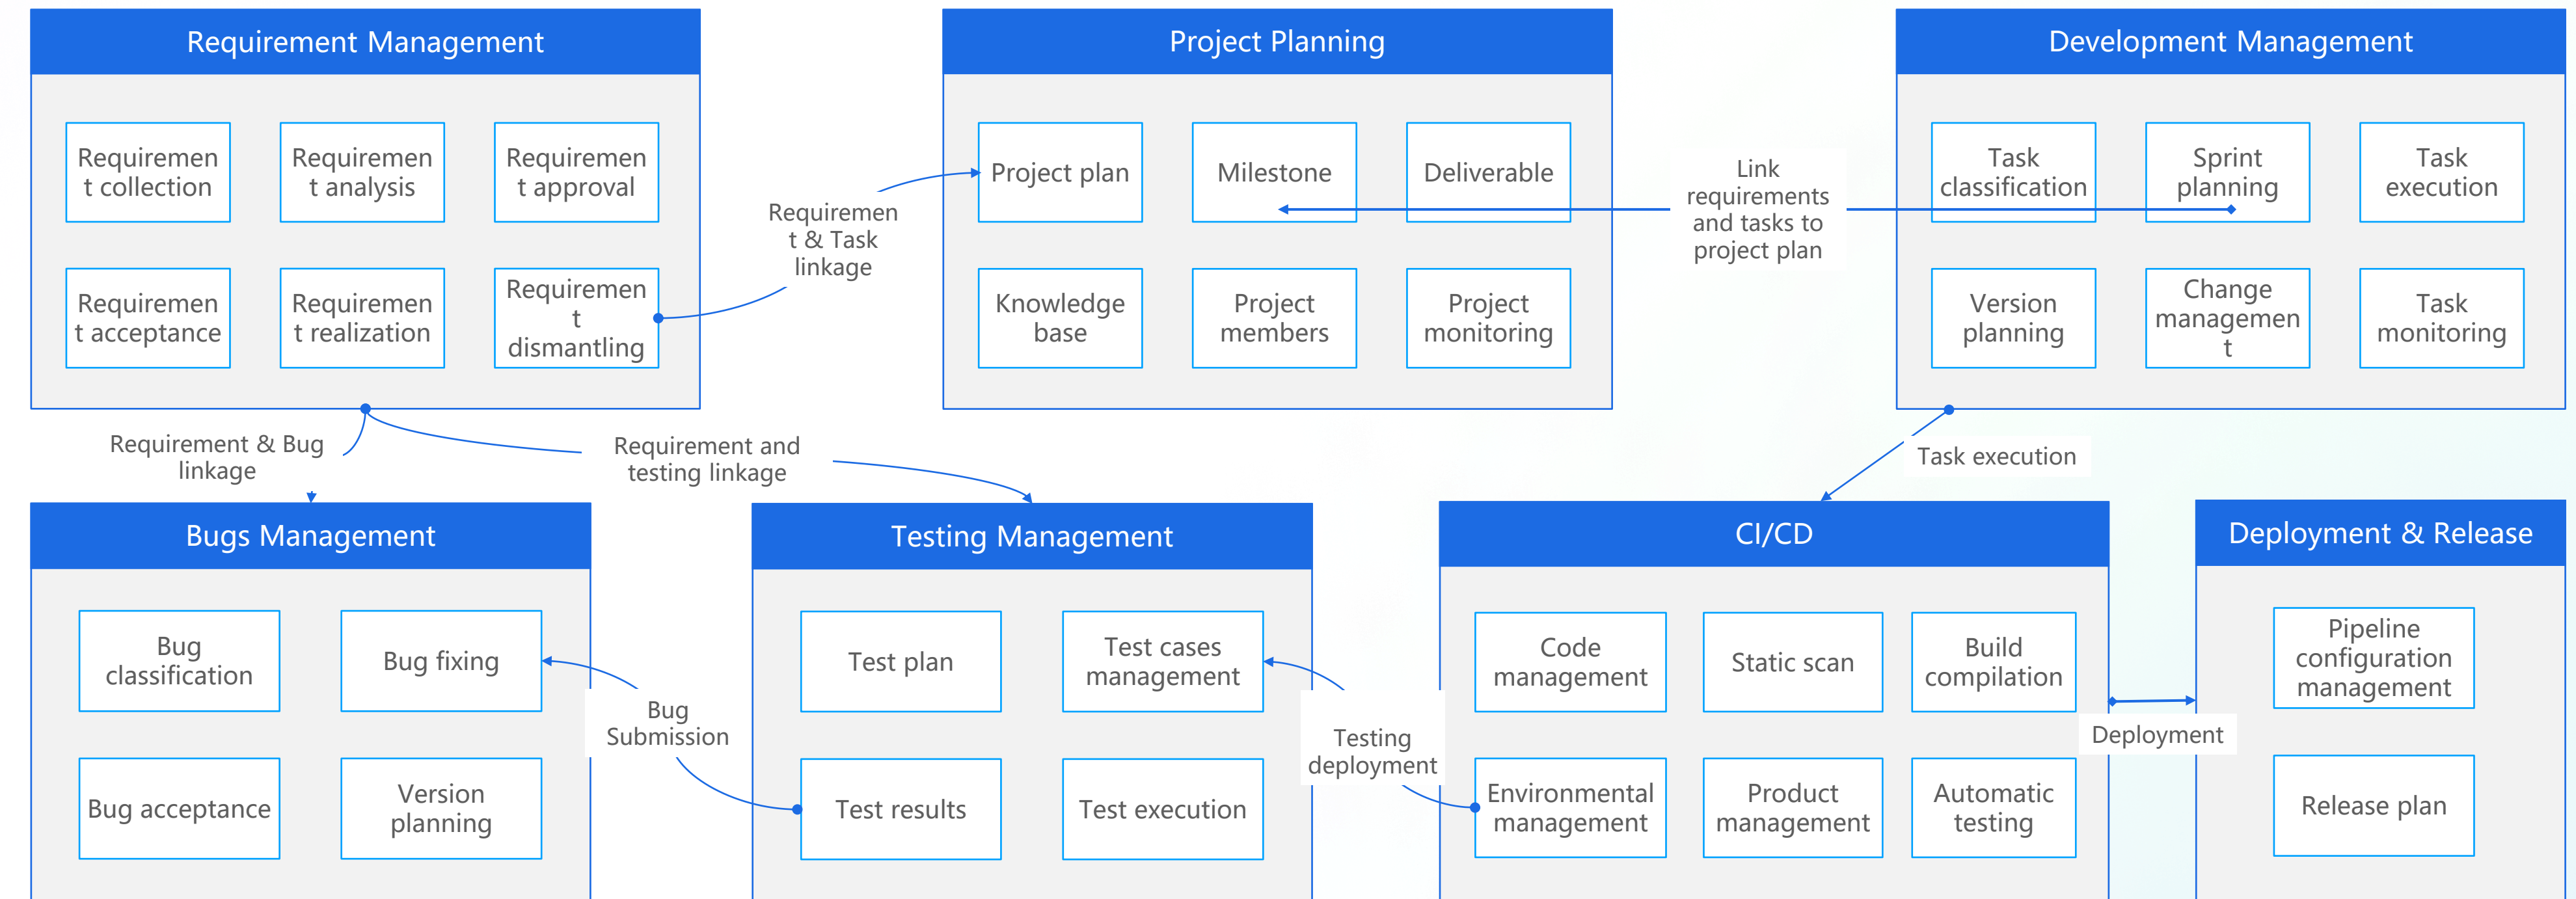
Requirement Management

Requirement collection

Requirement analysis

Requirement approval

Requirement acceptance

Requirement realization

Requirement dismantling

Requirement & Task linkage

Project Planning

Project plan

Milestone

Deliverable

Knowledge base

Project members

Project monitoring

Link requirements and tasks to project plan

Development Management

Task classification

Sprint planning

Task execution

Version planning

Change management

Task monitoring

Requirement & Bug linkage

Requirement and testing linkage

Task execution

Bugs Management

Bug classification

Bug fixing

Bug acceptance

Version planning

Bug Submission

Testing Management

Test plan

Test cases management

Test results

Test execution

Testing deployment

CI/CD

Code management

Static scan

Build compilation

Environmental management

Product management

Automatic testing

Deployment

Deployment & Release

Pipeline configuration management

Release plan